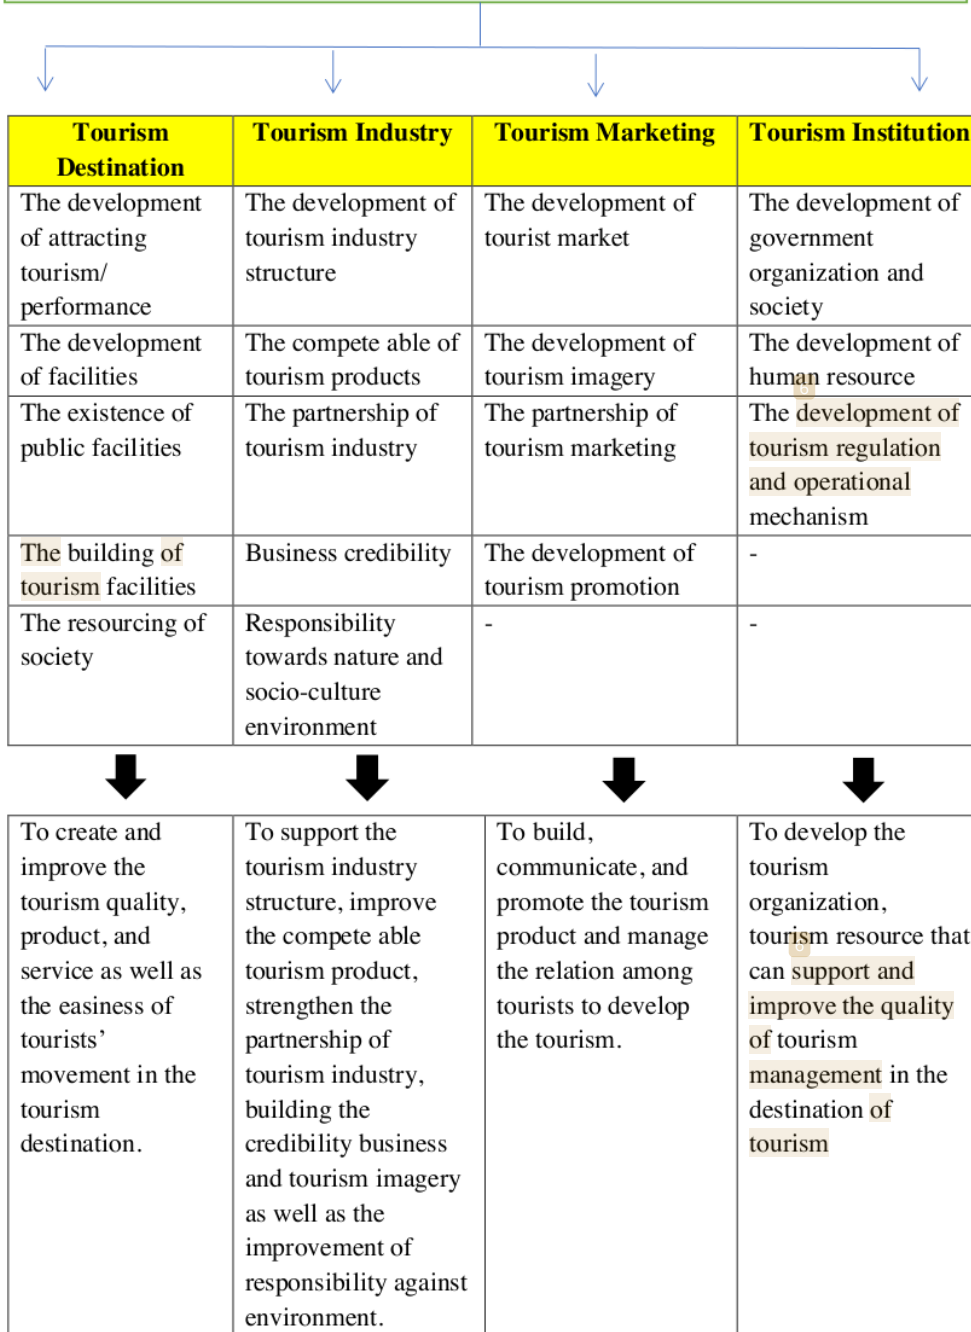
| Tourism Destination | Tourism Industry | Tourism Marketing | Tourism Institution |
|---|---|---|---|
| The development of attracting tourism/ performance | The development of tourism industry structure | The development of tourist market | The development of government organization and society |
| The development of facilities | The compete able of tourism products | The development of tourism imagery | The development of human resource |
| The existence of public facilities | The partnership of tourism industry | The partnership of tourism marketing | The development of tourism regulation and operational mechanism |
| The building of tourism facilities | Business credibility | The development of tourism promotion | - |
| The resourcing of society | Responsibility towards nature and socio-culture environment | - | - |

| To create and improve the tourism quality, product, and service as well as the easiness of tourists' movement in the tourism destination. | To support the tourism industry structure, improve the compete able tourism product, strengthen the partnership of tourism industry, building the credibility business and tourism imagery as well as the improvement of responsibility against environment. | To build, communicate, and promote the tourism product and manage the relation among tourists to develop the tourism. | To develop the tourism organization, tourism resource that can support and improve the quality of tourism management in the destination of tourism |
|---|---|---|---|